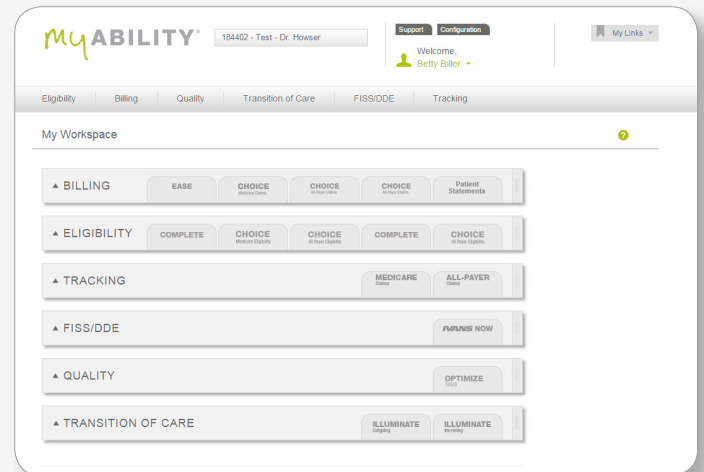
MyABILITY®

184402 - Test - Dr. Howser

Support Configuration

Welcome,
Betty Biller

My Links

Eligibility | Billing | Quality | Transition of Care | FISS/DDE | Tracking

My Workspace

?

▲ BILLING
EASE
CHOICE Medicare Claims
CHOICE All Payer Claims
CHOICE All Payer Claims
Patient Statements

▲ ELIGIBILITY
COMPLETE
CHOICE Medicare Eligibility
CHOICE All Payer Eligibility
COMPLETE
CHOICE All Payer Eligibility

▲ TRACKING
MEDICARE Claims
ALL-PAYER Claims

▲ FISS/DDE
IVANS NOW

▲ QUALITY
OPTIMIZE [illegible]

▲ TRANSITION OF CARE
ILLUMINATE Outgoing
ILLUMINATE Incoming